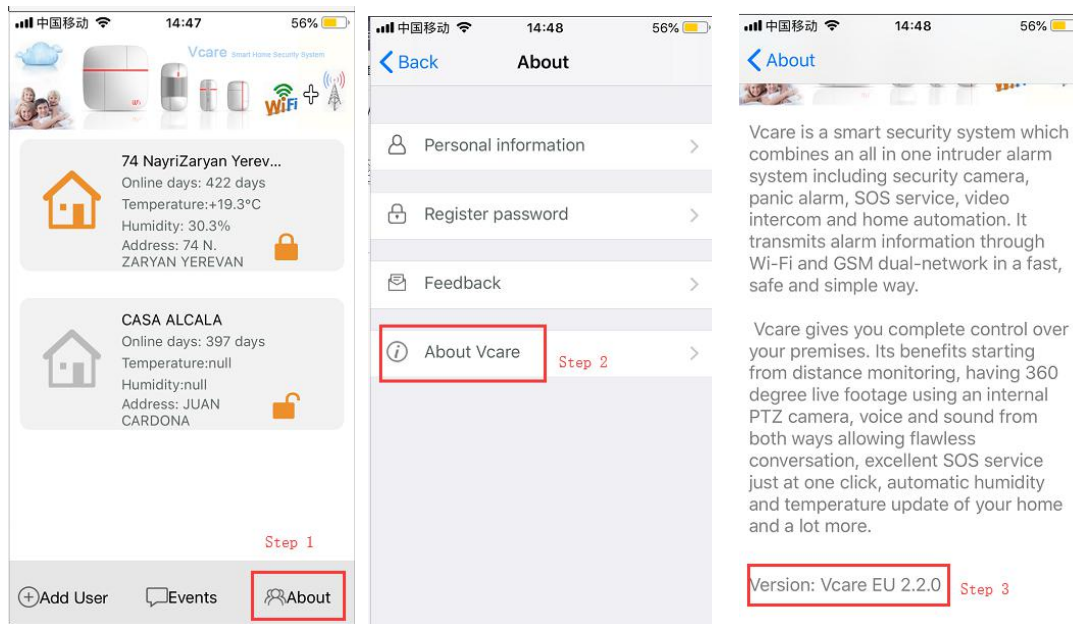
中国移动 14:47 56%

Vcare Smart Home Security System

WiFi

74 NayriZaryan Yerev...
Online days: 422 days
Temperature:+19.3°C
Humidity: 30.3%
Address: 74 N. ZARYAN YEREVAN

CASA ALCALA
Online days: 397 days
Temperature:null
Humidity:null
Address: JUAN CARDONA

Step 1

Add User Events About

中国移动 14:48 56%

Back About

Personal information

Register password

Feedback

About Vcare Step 2

中国移动 14:48 56%

About

Vcare is a smart security system which combines an all in one intruder alarm system including security camera, panic alarm, SOS service, video intercom and home automation. It transmits alarm information through Wi-Fi and GSM dual-network in a fast, safe and simple way.

Vcare gives you complete control over your premises. Its benefits starting from distance monitoring, having 360 degree live footage using an internal PTZ camera, voice and sound from both ways allowing flawless conversation, excellent SOS service just at one click, automatic humidity and temperature update of your home and a lot more.

Version: Vcare EU 2.2.0 Step 3